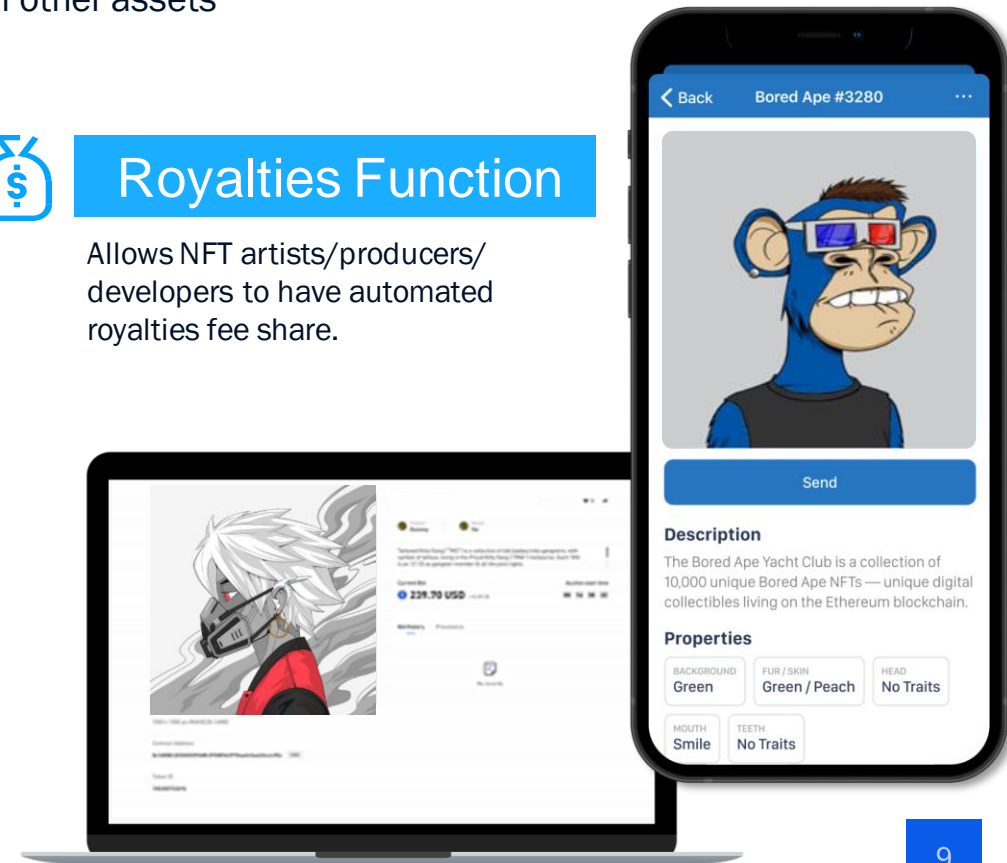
r other assets

Royalties Function

Allows NFT artists/producers/ developers to have automated royalties fee share.

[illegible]

Current Bid

239.70 USD

Auction start time

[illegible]

Bid History

No records

Back

Bored Ape #3280

...

Send

Description

The Bored Ape Yacht Club is a collection of 10,000 unique Bored Ape NFTs — unique digital collectibles living on the Ethereum blockchain.

Properties

| BACKGROUND | FUR / SKIN | HEAD |
|---|---|---|
| Green | Green / Peach | No Traits |
| MOUTH | TEETH | |
| Smile | No Traits | |

9